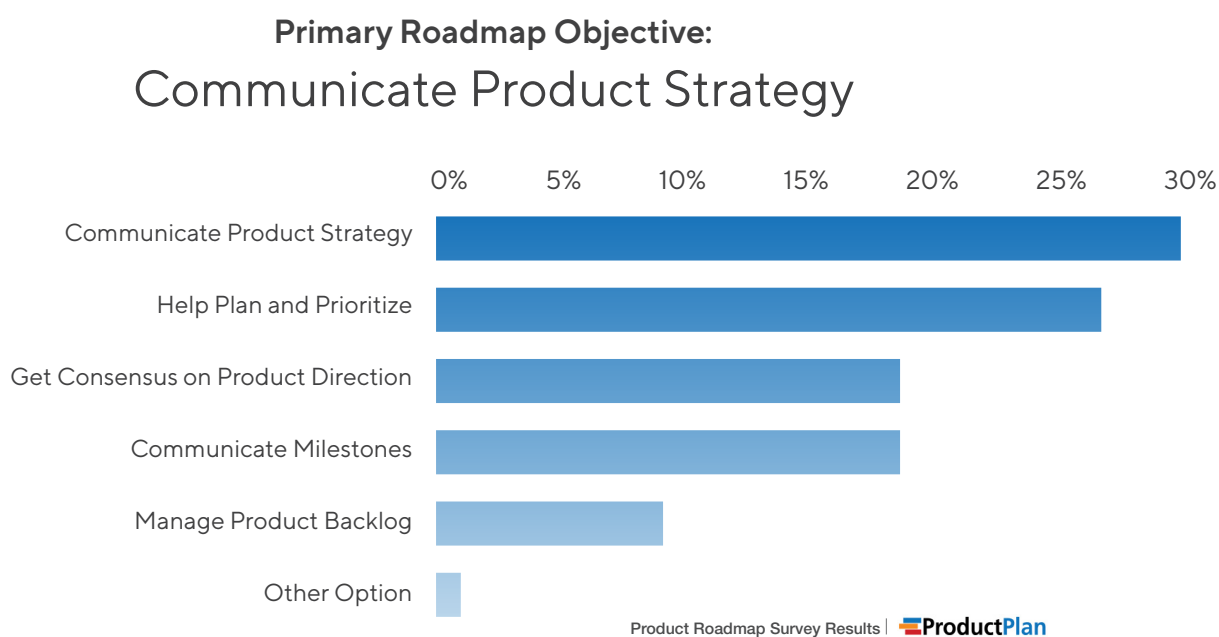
Primary Roadmap Objective:
Communicate Product Strategy

0% 5% 10% 15% 20% 25% 30%

Communicate Product Strategy

Help Plan and Prioritize

Get Consensus on Product Direction

Communicate Milestones

Manage Product Backlog

Other Option

Product Roadmap Survey Results | ProductPlan